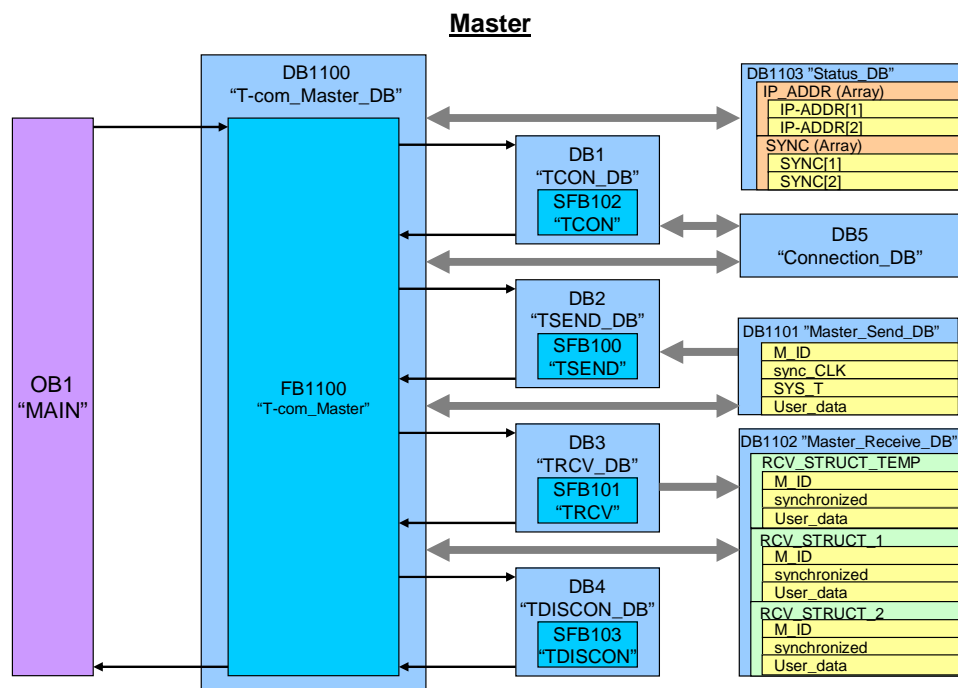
Master

DB1100
"T-com_Master_DB"

OB1
"MAIN"

FB1100
"T-com_Master"

DB1
"TCON_DB"
SFB102
"TCON"

DB2
"TSEND_DB"
SFB100
"TSEND"

DB3
"TRCV_DB"
SFB101
"TRCV"

DB4
"TDISCON_DB"
SFB103
"TDISCON"

DB1103 "Status_DB"
IP_ADDR (Array)
IP-ADDR[1]
IP-ADDR[2]
SYNC (Array)
SYNC[1]
SYNC[2]

DB5
"Connection_DB"

DB1101 "Master_Send_DB"
M_ID
sync_CLK
SYS_T
User_data

DB1102 "Master_Receive_DB"
RCV_STRUCT_TEMP
M_ID
synchronized
User_data
RCV_STRUCT_1
M_ID
synchronized
User_data
RCV_STRUCT_2
M_ID
synchronized
User_data